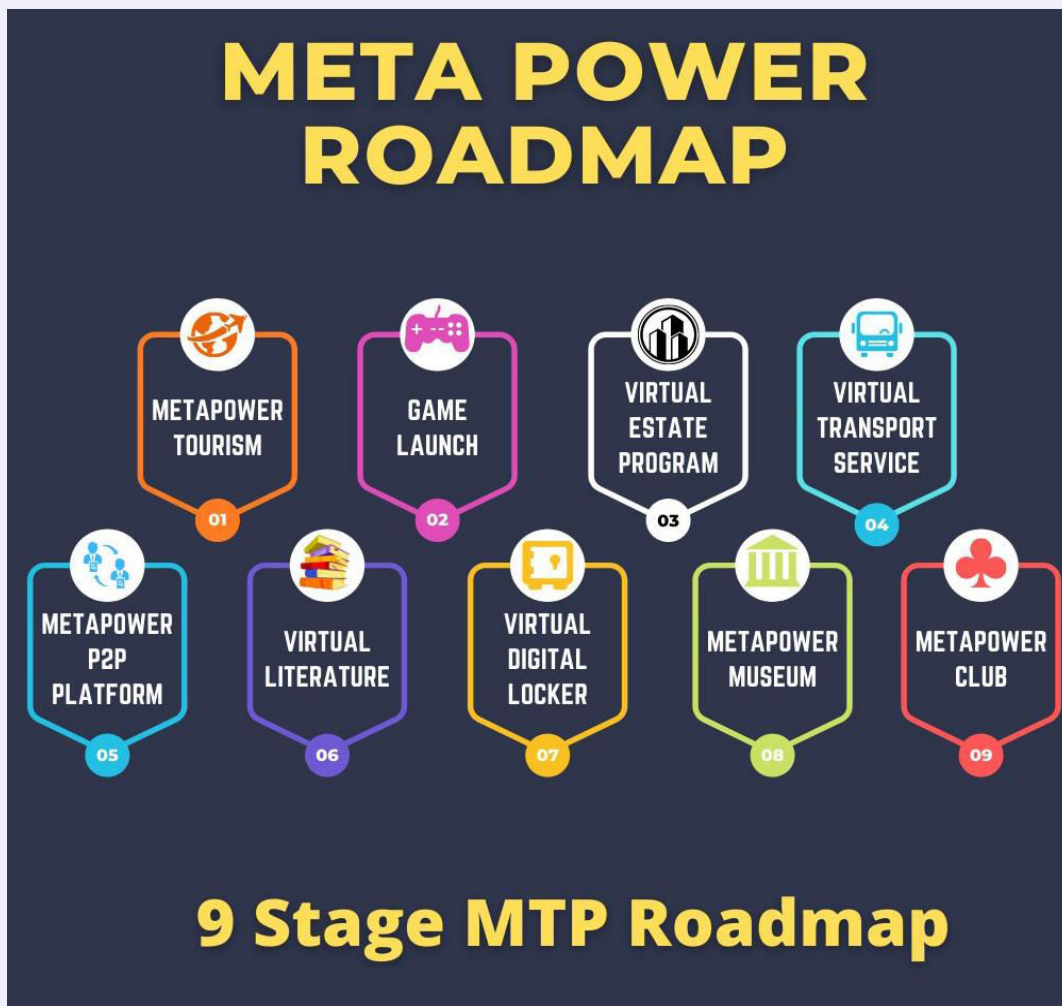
META POWER ROADMAP

METAPOWER TOURISM
01

GAME LAUNCH
02

VIRTUAL ESTATE PROGRAM
03

VIRTUAL TRANSPORT SERVICE
04

METAPOWER P2P PLATFORM
05

VIRTUAL LITERATURE
06

VIRTUAL DIGITAL LOCKER
07

METAPOWER MUSEUM
08

METAPOWER CLUB
09

9 Stage MTP Roadmap